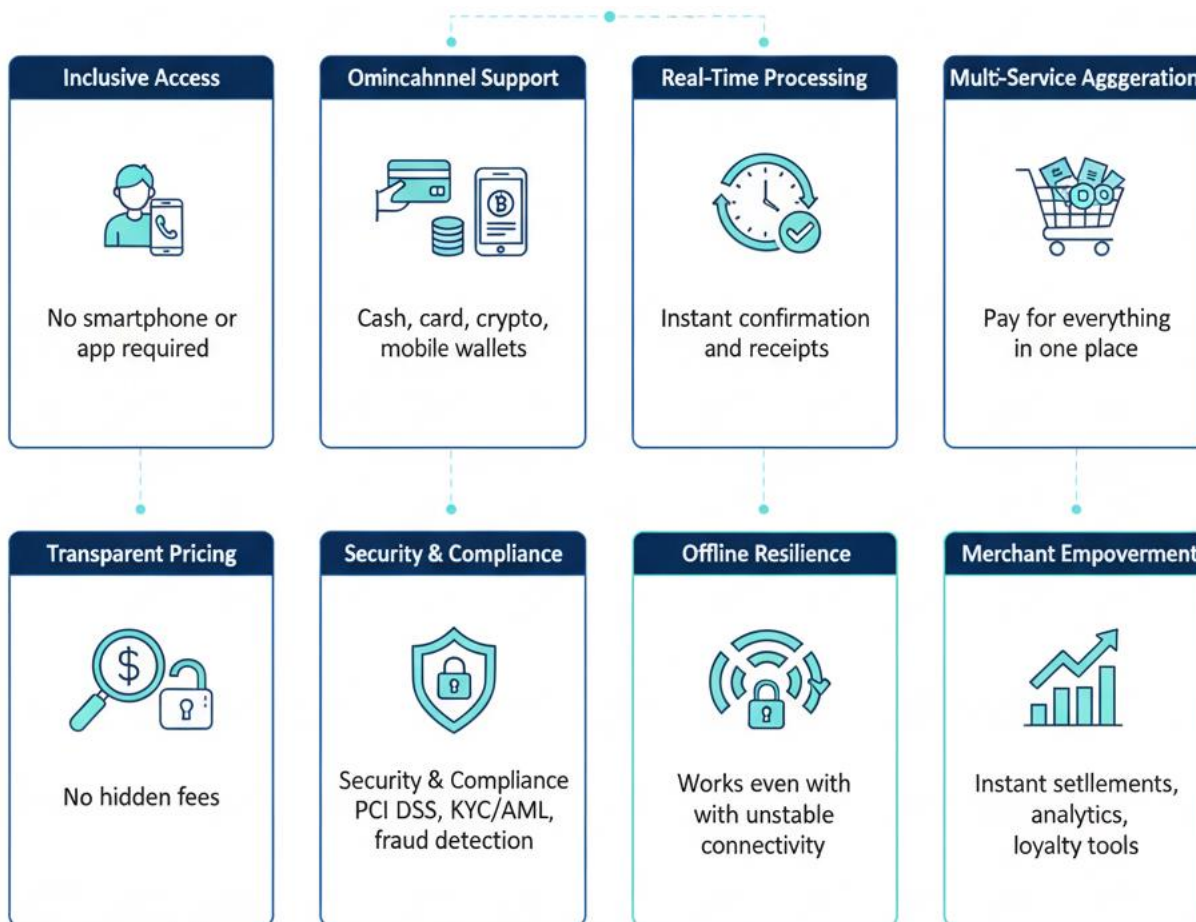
Inclusive Access

No smartphone or app required

Omincahnnel Support

Cash, card, crypto, mobile wallets

Real-Time Processing

Instant confirmation and receipts

Multi-Service Aggeration

Pay for everything in one place

Transparent Pricing

No hidden fees

Security & Compliance

Security & Compliance PCI DSS, KYC/AML, fraud detection

Offline Resilience

Works even with with unstable connectivity

Merchant Empoverment

Instant setllements, analytics, loyalty tools